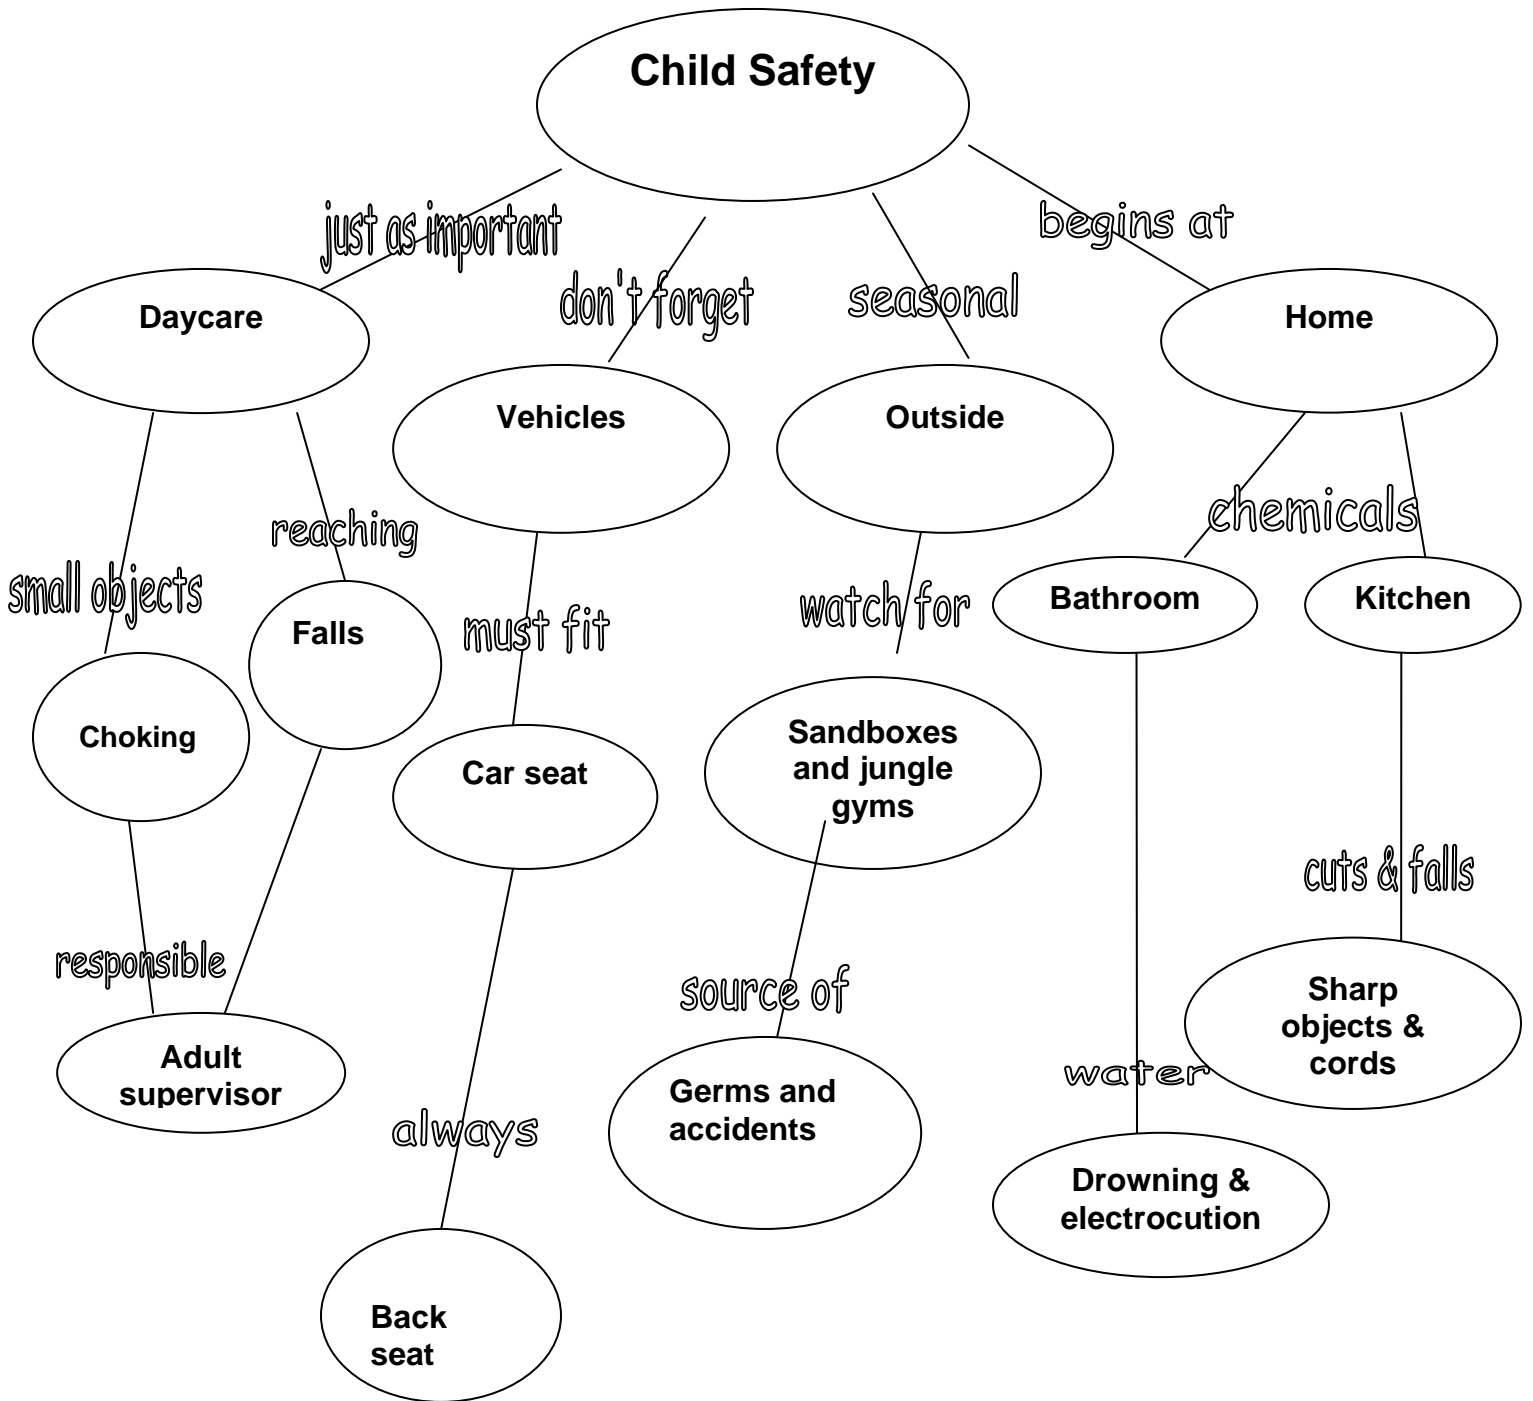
Child Safety

just as important

don't forget

seasonal

begins at

Daycare

Home

Vehicles

Outside

reaching

chemicals

small objects

Falls

must fit

watch for

Bathroom

Kitchen

Choking

Car seat

Sandboxes and jungle gyms

cuts & falls

responsible

source of

Sharp objects & cords

Adult supervisor

water

Germs and accidents

always

Drowning & electrocution

Back seat